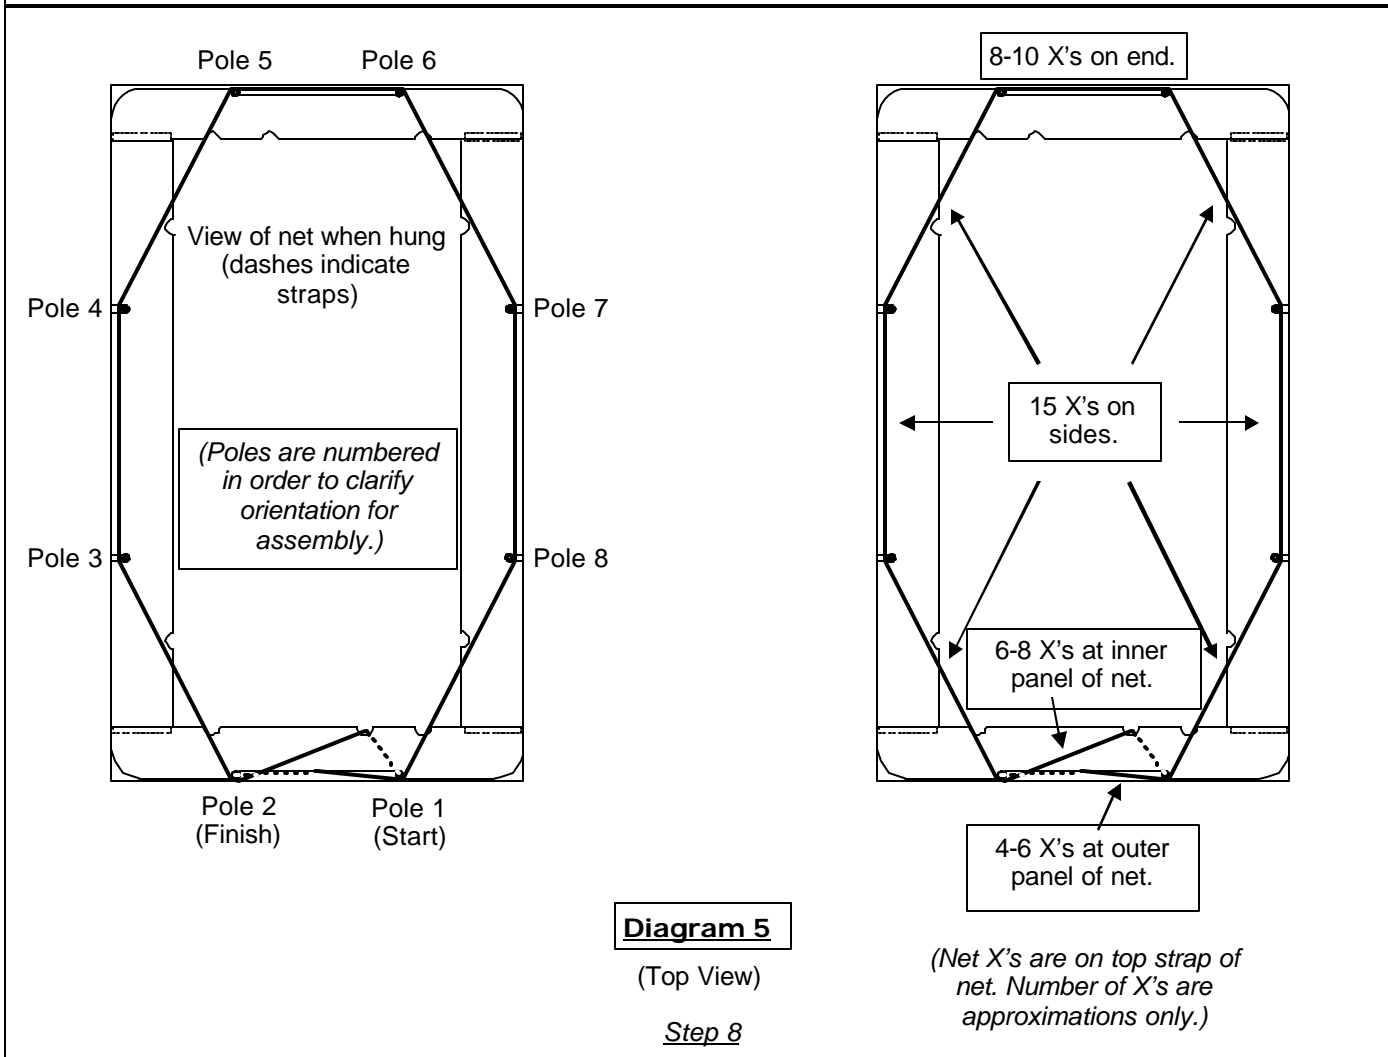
Pole 5

Pole 6

View of net when hung (dashes indicate straps)

Pole 4

Pole 7

(Poles are numbered in order to clarify orientation for assembly.)

Pole 3

Pole 8

Pole 2
(Finish)

Pole 1
(Start)

8-10 X's on end.

15 X's on sides.

6-8 X's at inner panel of net.

4-6 X's at outer panel of net.

Diagram 5

(Top View)

Step 8

(Net X's are on top strap of net. Number of X's are approximations only.)